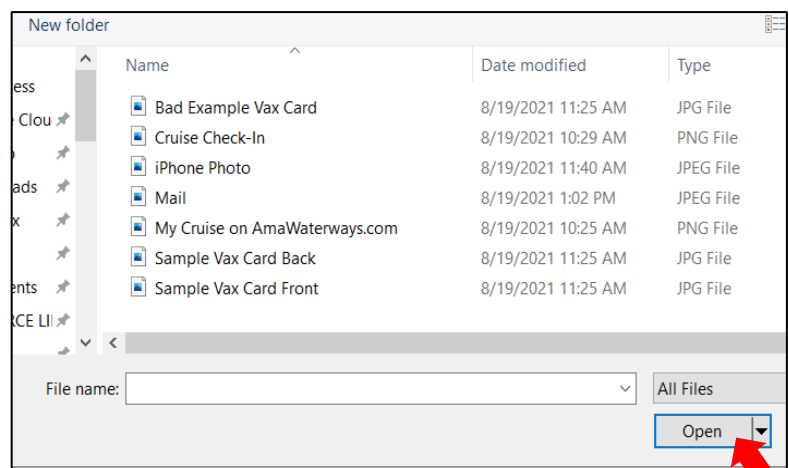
New folder

ess
Clou
ads
x
ents
CE LI

| Name | Date modified | Type |
|---|---|---|
| Bad Example Vax Card | 8/19/2021 11:25 AM | JPG File |
| Cruise Check-In | 8/19/2021 10:29 AM | PNG File |
| iPhone Photo | 8/19/2021 11:40 AM | JPEG File |
| Mail | 8/19/2021 1:02 PM | JPEG File |
| My Cruise on AmaWaterways.com | 8/19/2021 10:25 AM | PNG File |
| Sample Vax Card Back | 8/19/2021 11:25 AM | JPG File |
| Sample Vax Card Front | 8/19/2021 11:25 AM | JPG File |

File name:
All Files
Open